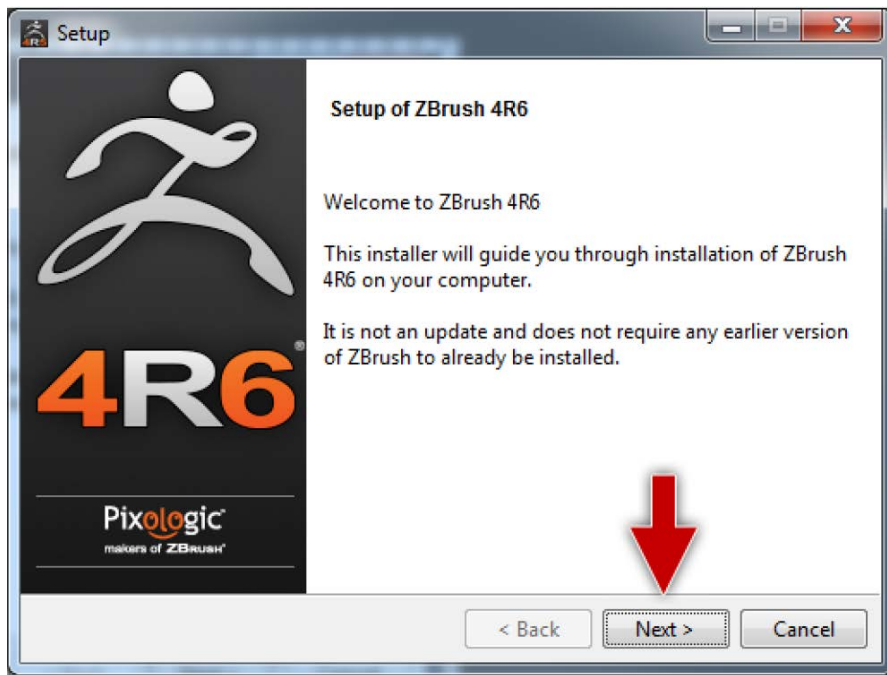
Setup

Setup of ZBrush 4R6

Welcome to ZBrush 4R6

This installer will guide you through installation of ZBrush 4R6 on your computer.

It is not an update and does not require any earlier version of ZBrush to already be installed.

4R6

Pixologic
makers of ZBRUSH

< Back

Next >

Cancel